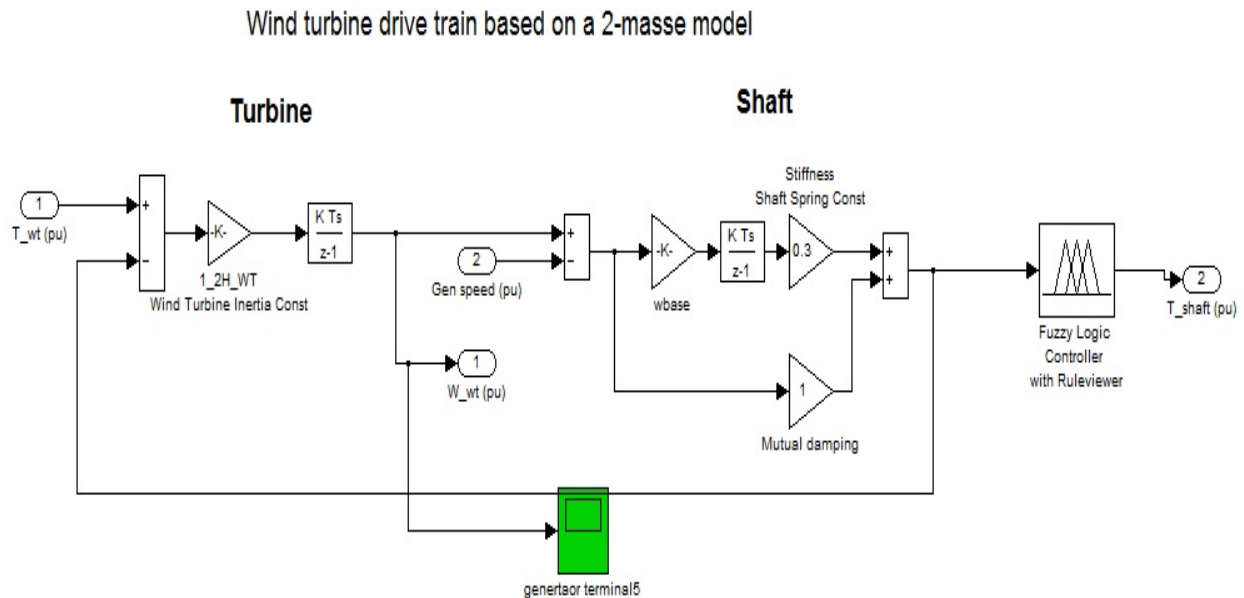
Wind turbine drive train based on a 2-masse model

Turbine

Shaft

1
T_wt (pu)

+
-

-K-
1_2H_WT
Wind Turbine Inertia Const

$\frac{K\ Ts}{z-1}$

2
Gen speed (pu)

+
-

1
W_wt (pu)

-K-
wbase

$\frac{K\ Ts}{z-1}$

Stiffness
Shaft Spring Const
0.3

1
Mutual damping

+
+

Fuzzy Logic
Controller
with Ruleviewer

2
T_shaft (pu)

genertaor terminal5